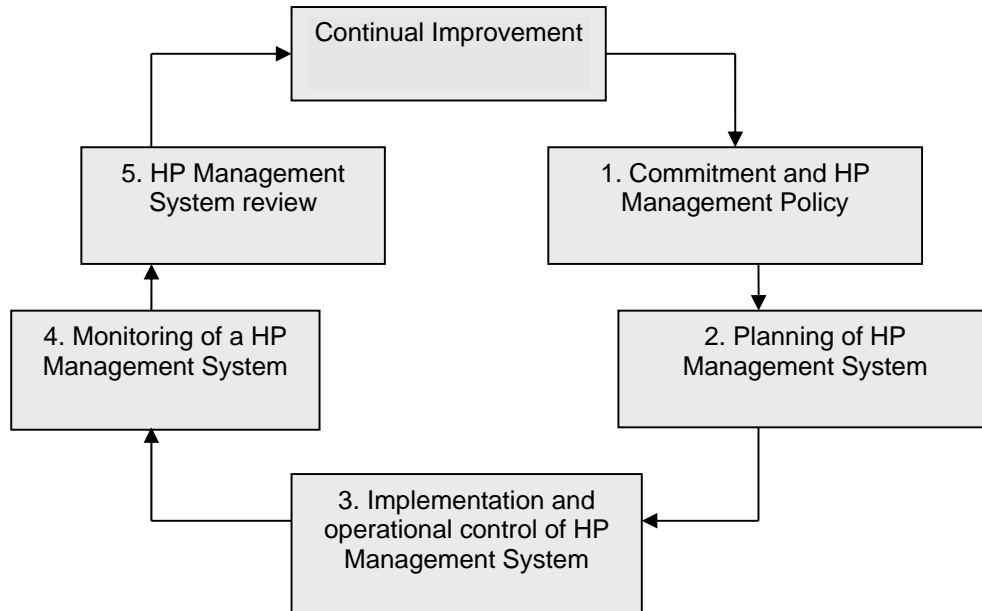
Continual Improvement

1. Commitment and HP Management Policy

2. Planning of HP Management System

3. Implementation and operational control of HP Management System

4. Monitoring of a HP Management System

5. HP Management System review